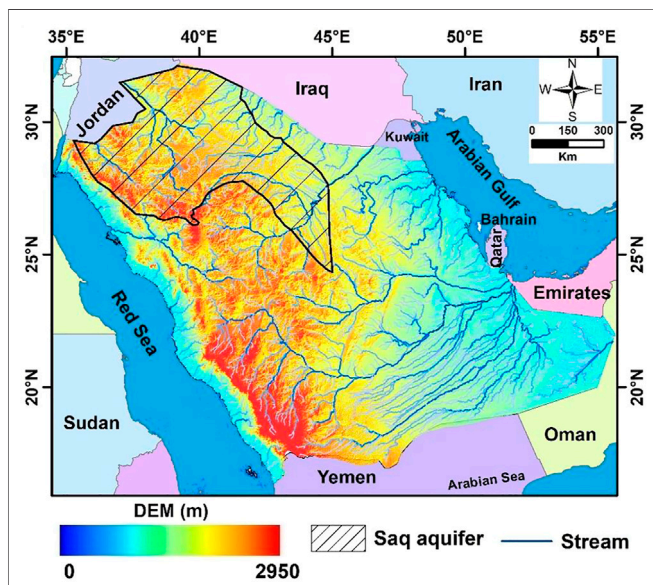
35°E 40°E 45°E 50°E 55°E

30°N 25°N 20°N

30°N 25°N 20°N

N
W E
S
0 150 300
Km

Jordan
Iraq
Iran
Kuwait
Arabian Gulf
Bahrain
Qatar
Emirates
Red Sea
Sudan
Oman
Yemen
Arabian Sea

DEM (m)
0 2950

Saq aquifer
Stream